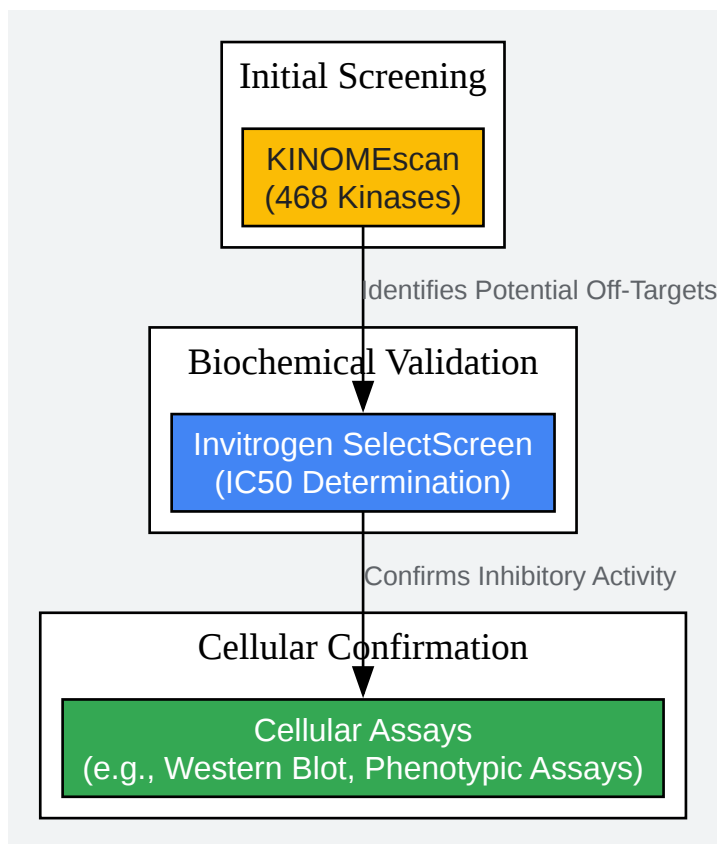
Initial Screening

KINOMEscan
(468 Kinases)

Identifies Potential Off-Targets

Biochemical Validation

Invitrogen SelectScreen
(IC50 Determination)

Confirms Inhibitory Activity

Cellular Confirmation

Cellular Assays
(e.g., Western Blot, Phenotypic Assays)